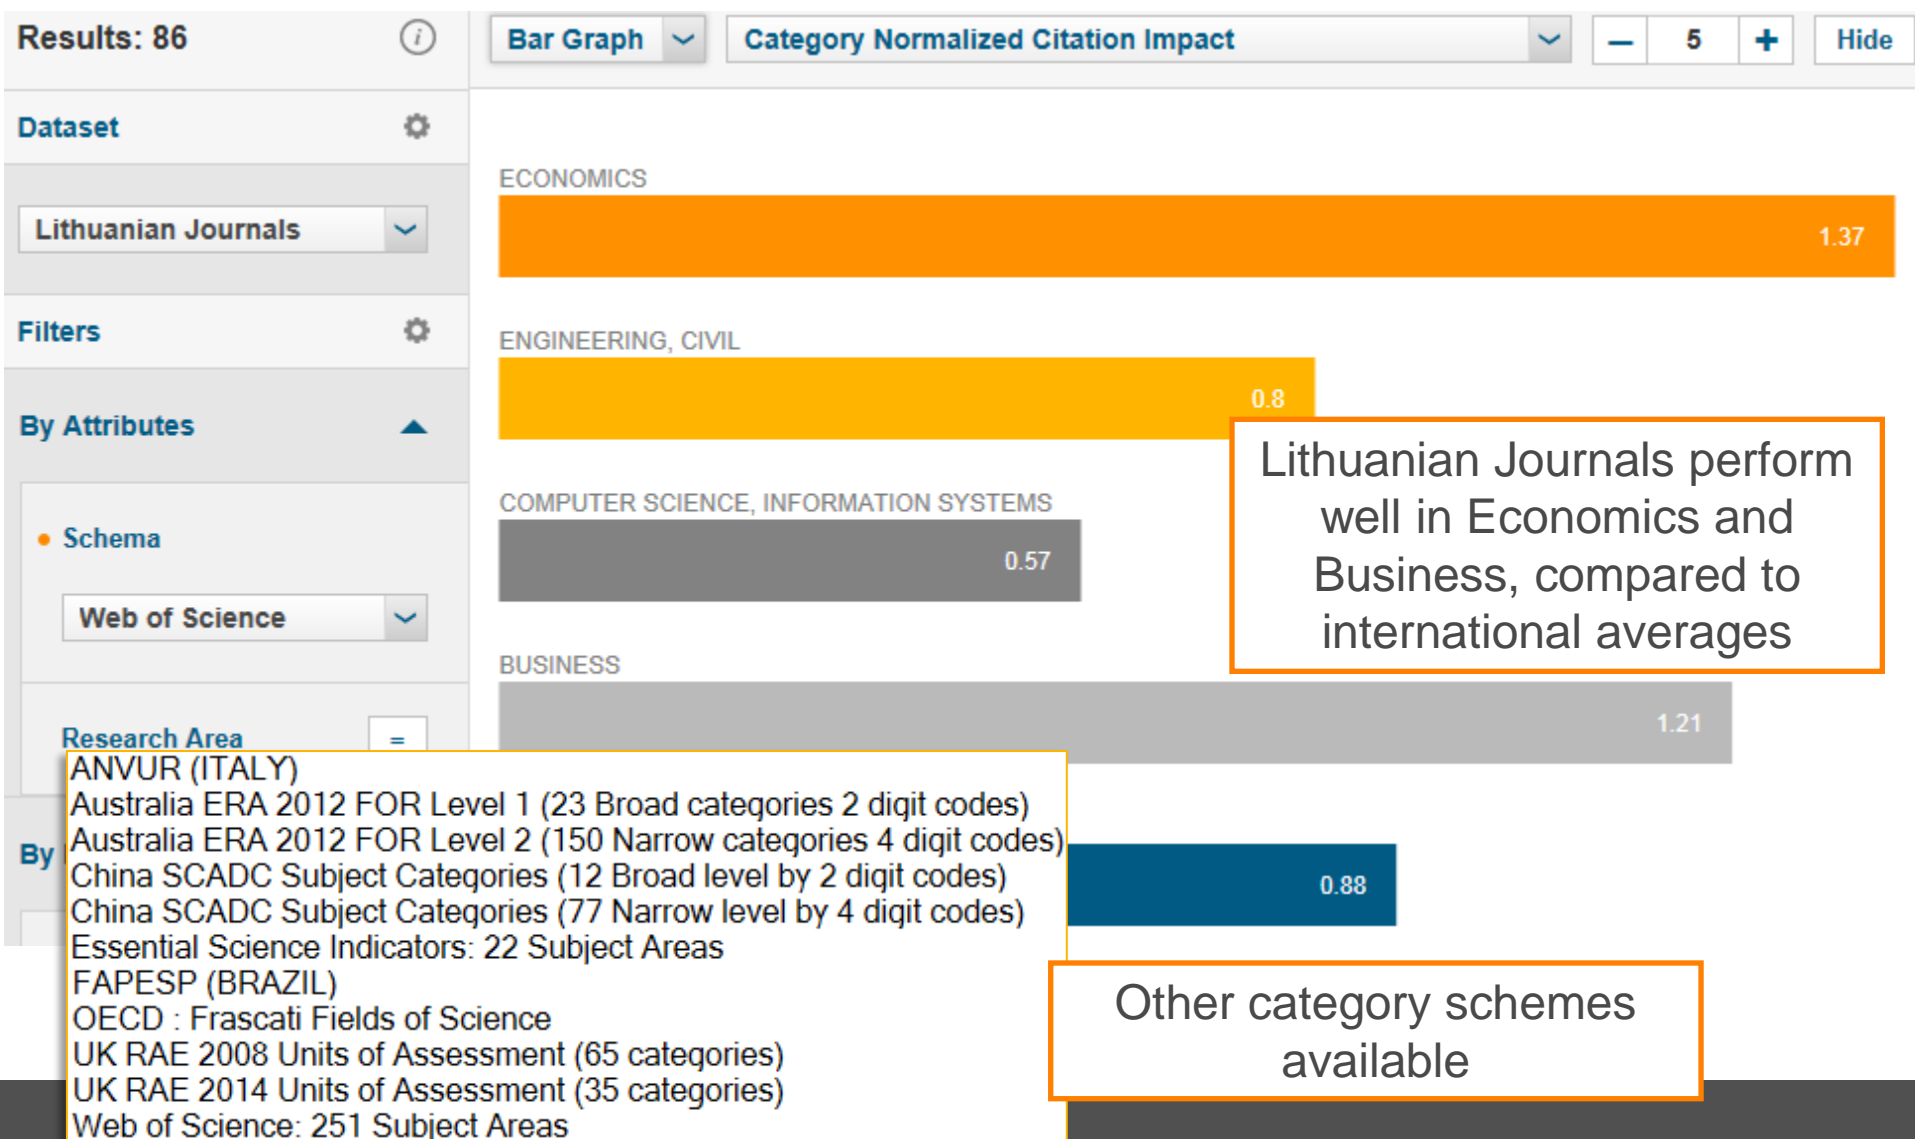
Results: 86

Bar Graph

Category Normalized Citation Impact

–

5

+

Hide

Dataset

Lithuanian Journals

Filters

By Attributes

Schema

Web of Science

Research Area

By

ECONOMICS

1.37

ENGINEERING, CIVIL

0.8

COMPUTER SCIENCE, INFORMATION SYSTEMS

0.57

BUSINESS

1.21

0.88

Lithuanian Journals perform well in Economics and Business, compared to international averages

ANVUR (ITALY)
Australia ERA 2012 FOR Level 1 (23 Broad categories 2 digit codes)
Australia ERA 2012 FOR Level 2 (150 Narrow categories 4 digit codes)
China SCADC Subject Categories (12 Broad level by 2 digit codes)
China SCADC Subject Categories (77 Narrow level by 4 digit codes)
Essential Science Indicators: 22 Subject Areas
FAPESP (BRAZIL)
OECD : Frascati Fields of Science
UK RAE 2008 Units of Assessment (65 categories)
UK RAE 2014 Units of Assessment (35 categories)
Web of Science: 251 Subject Areas

Other category schemes available